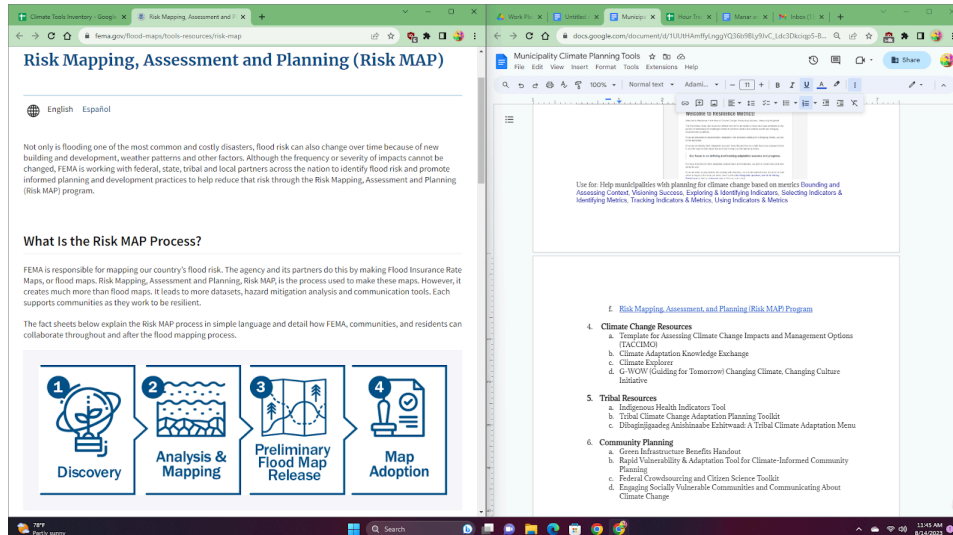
Climate Tools Inventory - Googl | Risk Mapping, Assessment and P | +

fema.gov/flood-maps/tools-resources/risk-map

Risk Mapping, Assessment and Planning (Risk MAP)

English Español

Not only is flooding one of the most common and costly disasters, flood risk can also change over time because of new building and development, weather patterns and other factors. Although the frequency or severity of impacts cannot be changed, FEMA is working with federal, state, tribal and local partners across the nation to identify flood risk and promote informed planning and development practices to help reduce that risk through the Risk Mapping, Assessment and Planning (Risk MAP) program.

What Is the Risk MAP Process?

FEMA is responsible for mapping our country's flood risk. The agency and its partners do this by making Flood Insurance Rate Maps, or flood maps. Risk Mapping, Assessment and Planning, Risk MAP, is the process used to make these maps. However, it creates much more than flood maps. It leads to more datasets, hazard mitigation analysis and communication tools. Each supports communities as they work to be resilient.

The fact sheets below explain the Risk MAP process in simple language and detail how FEMA, communities, and residents can collaborate throughout and after the flood mapping process.

1 Discovery
2 Analysis & Mapping
3 Preliminary Flood Map Release
4 Map Adoption

Work Pl | Untitled | Municip | How Tr | Manar | Inbox | +

docs.google.com/document/d/1UUtHAmffyLnggYQ36b9BLy9lvC_Ldc3Dkciqp5-8...

Municipality Climate Planning Tools
File Edit View Insert Format Tools Extensions Help
Share
100% Normal text Adami... 11

Welcome to Resilience Metrics

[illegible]

Use for: Help municipalities with planning for climate change based on metrics Bounding and Assessing Context, Visioning Success, Exploring & Identifying Indicators, Selecting Indicators & Identifying Metrics, Tracking Indicators & Metrics, Using Indicators & Metrics

f. Risk Mapping, Assessment, and Planning (Risk MAP) Program

4. Climate Change Resources
a. Template for Assessing Climate Change Impacts and Management Options (TACCIMO)
b. Climate Adaptation Knowledge Exchange
c. Climate Explorer
d. G-WOW (Guiding for Tomorrow) Changing Climate, Changing Culture Initiative

5. Tribal Resources
a. Indigenous Health Indicators Tool
b. Tribal Climate Change Adaptation Planning Toolkit
c. Dibaginjigaadeg Anishinaabe Ezhitwaad: A Tribal Climate Adaptation Menu

6. Community Planning
a. Green Infrastructure Benefits Handout
b. Rapid Vulnerability & Adaptation Tool for Climate-Informed Community Planning
c. Federal Crowdsourcing and Citizen Science Toolkit
d. Engaging Socially Vulnerable Communities and Communicating About Climate Change

78°F Partly sunny
Search
11:45 AM 8/14/2023